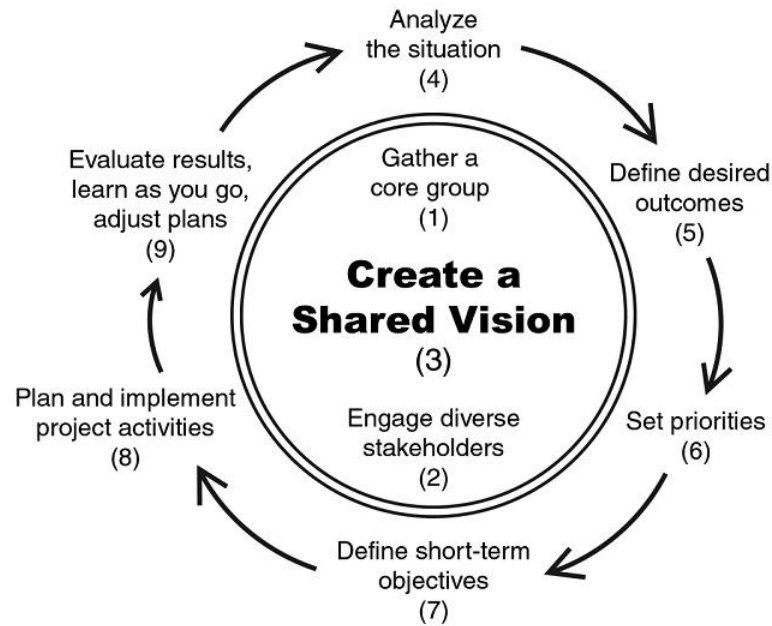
Analyze the situation
(4)

Define desired outcomes
(5)

Set priorities
(6)

Define short-term objectives
(7)

Plan and implement project activities
(8)

Evaluate results, learn as you go, adjust plans
(9)

Gather a core group
(1)

Create a Shared Vision
(3)

Engage diverse stakeholders
(2)